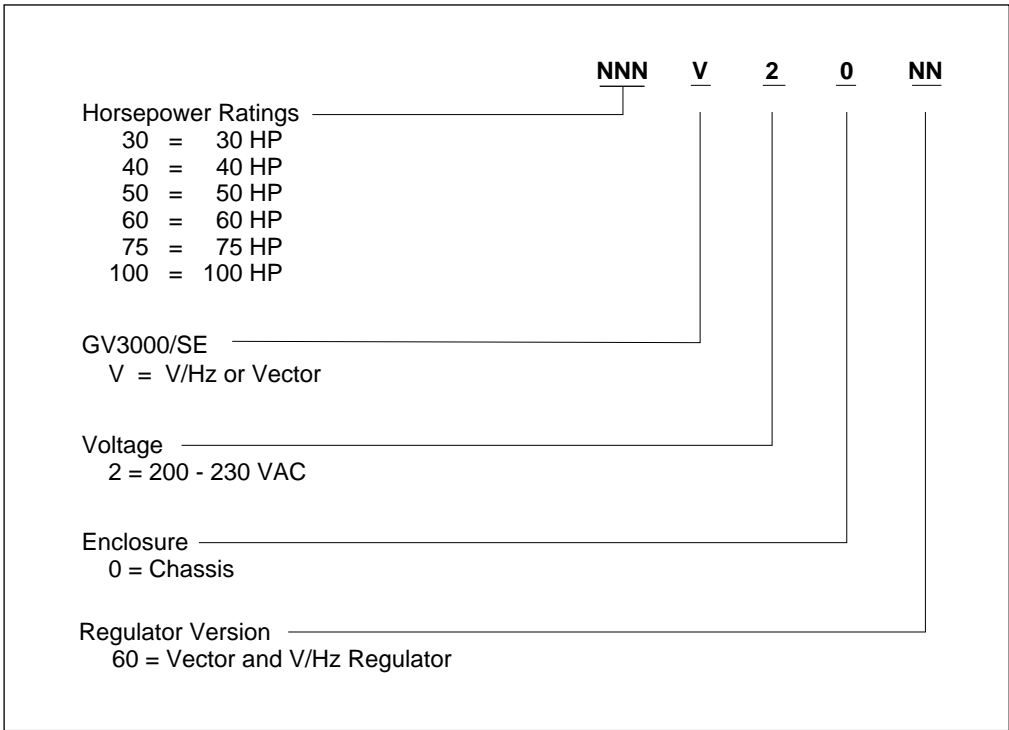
NNN V 2 0 NN

Horsepower Ratings
30 = 30 HP
40 = 40 HP
50 = 50 HP
60 = 60 HP
75 = 75 HP
100 = 100 HP

GV3000/SE
V = V/Hz or Vector

Voltage
2 = 200 - 230 VAC

Enclosure
0 = Chassis

Regulator Version
60 = Vector and V/Hz Regulator